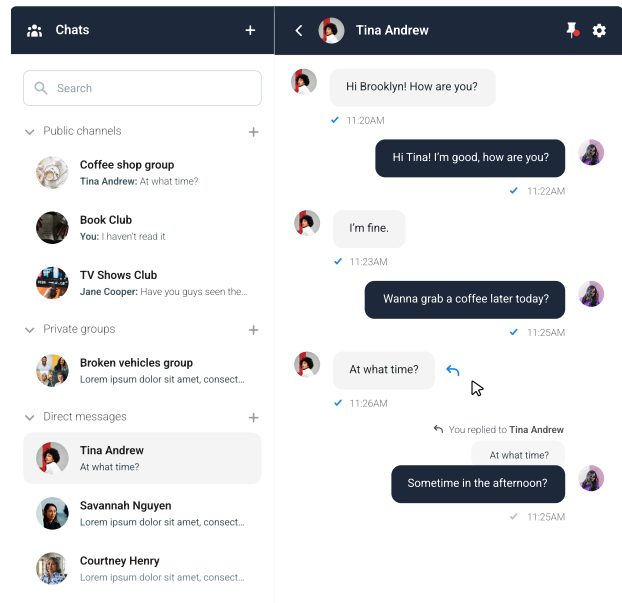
Chats

Search

Public channels

Coffee shop group
Tina Andrew: At what time?

Book Club
You: I haven't read it

TV Shows Club
Jane Cooper: Have you guys seen the...

Private groups

Broken vehicles group
Lorem ipsum dolor sit amet, consect...

Direct messages

Tina Andrew
At what time?

Savannah Nguyen
Lorem ipsum dolor sit amet, consect...

Courtney Henry
Lorem ipsum dolor sit amet, consect...

Tina Andrew

Hi Brooklyn! How are you?
11:20AM

Hi Tina! I'm good, how are you?
11:22AM

I'm fine.
11:23AM

Wanna grab a coffee later today?
11:25AM

At what time?
11:26AM

You replied to Tina Andrew
At what time?
Sometime in the afternoon?
11:25AM